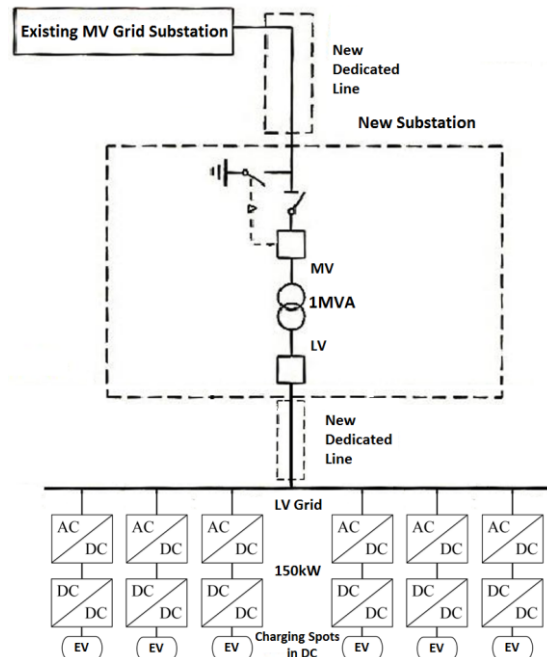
Existing MV Grid Substation

New Dedicated Line

New Substation

MV

1MVA

LV

New Dedicated Line

LV Grid

AC DC

AC DC

AC DC

AC DC

AC DC

AC DC

150kW

DC DC

DC DC

DC DC

DC DC

DC DC

DC DC

EV

EV

EV

Charging Spots in DC

EV

EV

EV